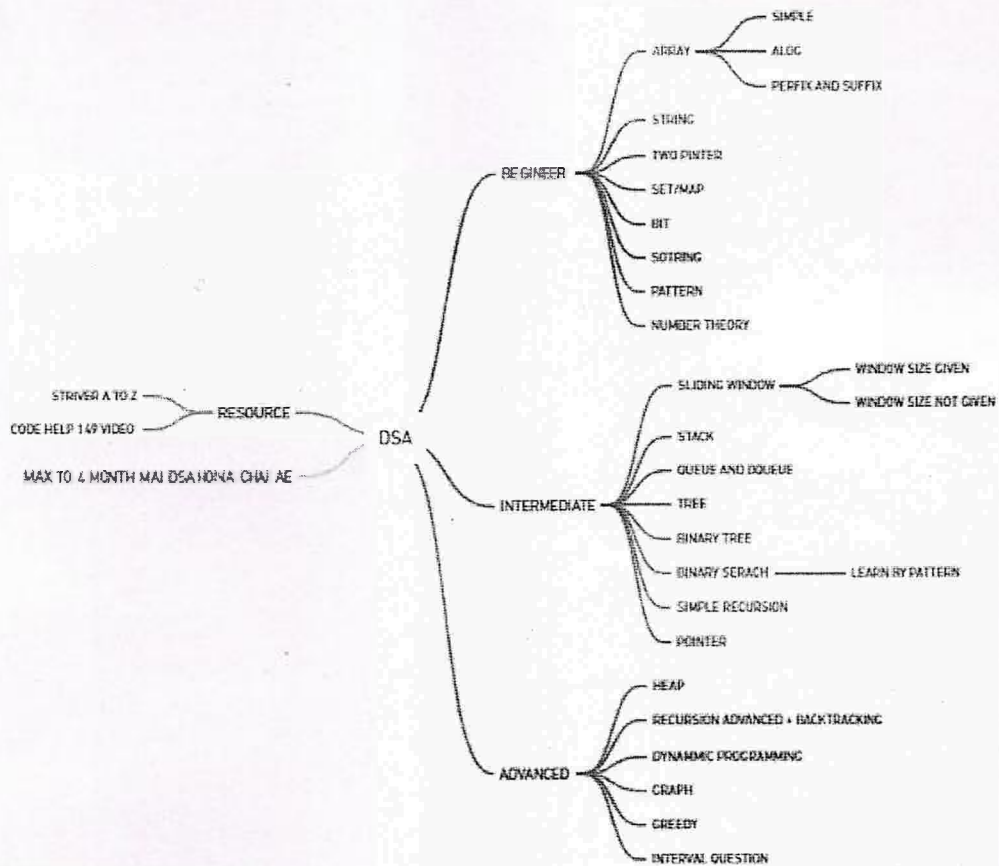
DSA

RESOURCE
STRIVER A TO Z
CODE HELP 149 VIDEO

MAX TO 4 MONTH MAI DSA HONA CHAI AE

BE GINEER
ARRAY
SIMPLE
ALOG
PERFIX AND SUFFIX
STRING
TWO PINTER
SET/MAP
BIT
SOTRING
PATTERN
NUMBER THEORY

INTERMEDIATE
SLIDING WINDOW
WINDOW SIZE GIVEN
WINDOW SIZE NOT GIVEN
STACK
QUEUE AND DQUEUE
TREE
BINARY TREE
BINARY SERACH
LEARN BY PATTERN
SIMPLE RECURSION
POINTER

ADVANCED
HEAP
RECURSION ADVANCED + BACKTRACKING
DYNAMMIC PROGRAMMING
GRAPH
GREEDY
INTERVAL QUESTION